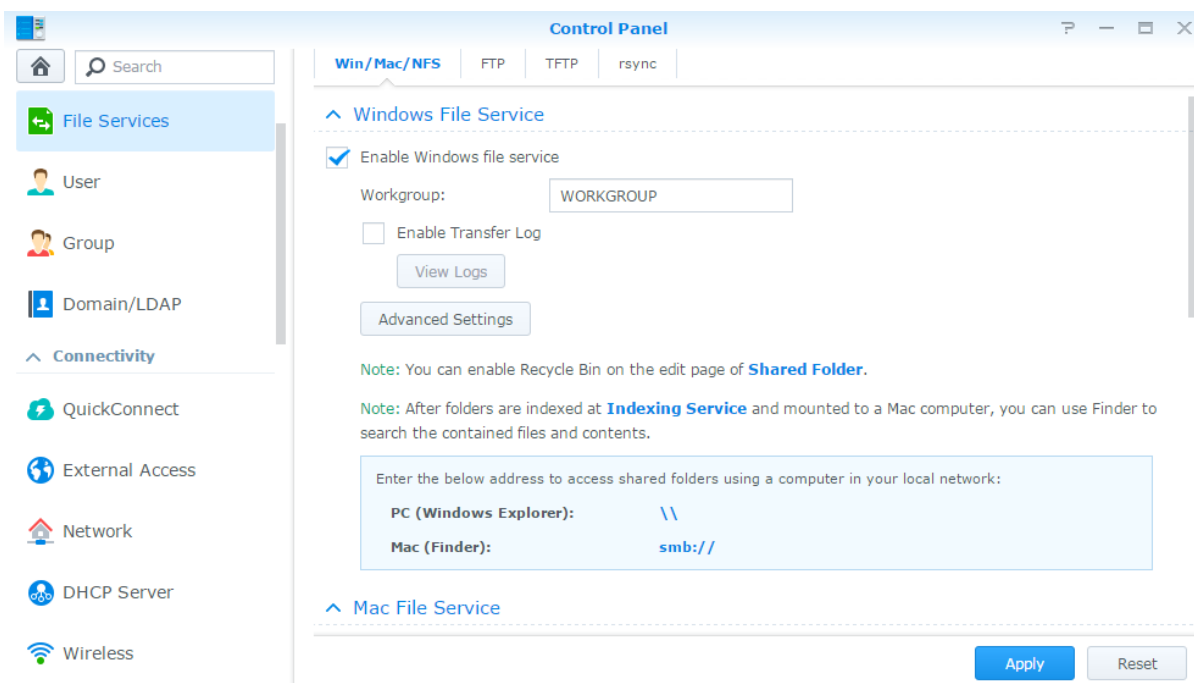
Control Panel

Search

File Services

User

Group

Domain/LDAP

Connectivity

QuickConnect

External Access

Network

DHCP Server

Wireless

Win/Mac/NFS | FTP | TFTP | rsync

Windows File Service

Enable Windows file service

Workgroup: WORKGROUP

Enable Transfer Log

View Logs

Advanced Settings

Note: You can enable Recycle Bin on the edit page of Shared Folder.

Note: After folders are indexed at Indexing Service and mounted to a Mac computer, you can use Finder to search the contained files and contents.

Enter the below address to access shared folders using a computer in your local network:

| PC (Windows Explorer): | \\ |
|---|---|
| Mac (Finder): | smb:// |

Mac File Service

Apply

Reset